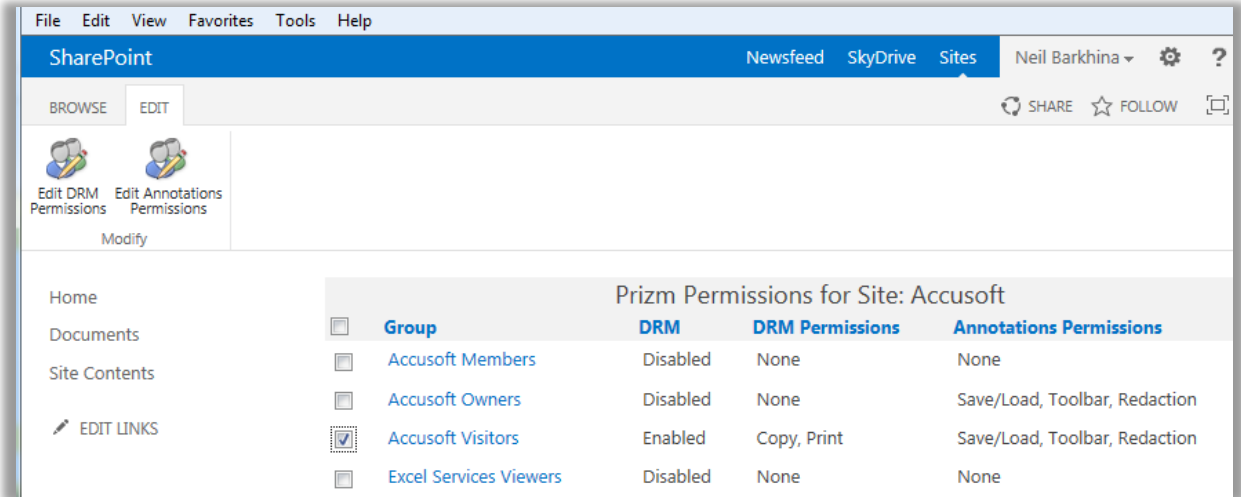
File Edit View Favorites Tools Help

SharePoint Newsfeed SkyDrive Sites Neil Barkhina ?

BROWSE EDIT SHARE FOLLOW

Edit DRM Permissions Edit Annotations Permissions
Modify

Home
Documents
Site Contents
EDIT LINKS

Prizm Permissions for Site: Accusoft

| | Group | DRM | DRM Permissions | Annotations Permissions |
|---|---|---|---|---|
| | Accusoft Members | Disabled | None | None |
| | Accusoft Owners | Disabled | None | Save/Load, Toolbar, Redaction |
| | Accusoft Visitors | Enabled | Copy, Print | Save/Load, Toolbar, Redaction |
| | Excel Services Viewers | Disabled | None | None |